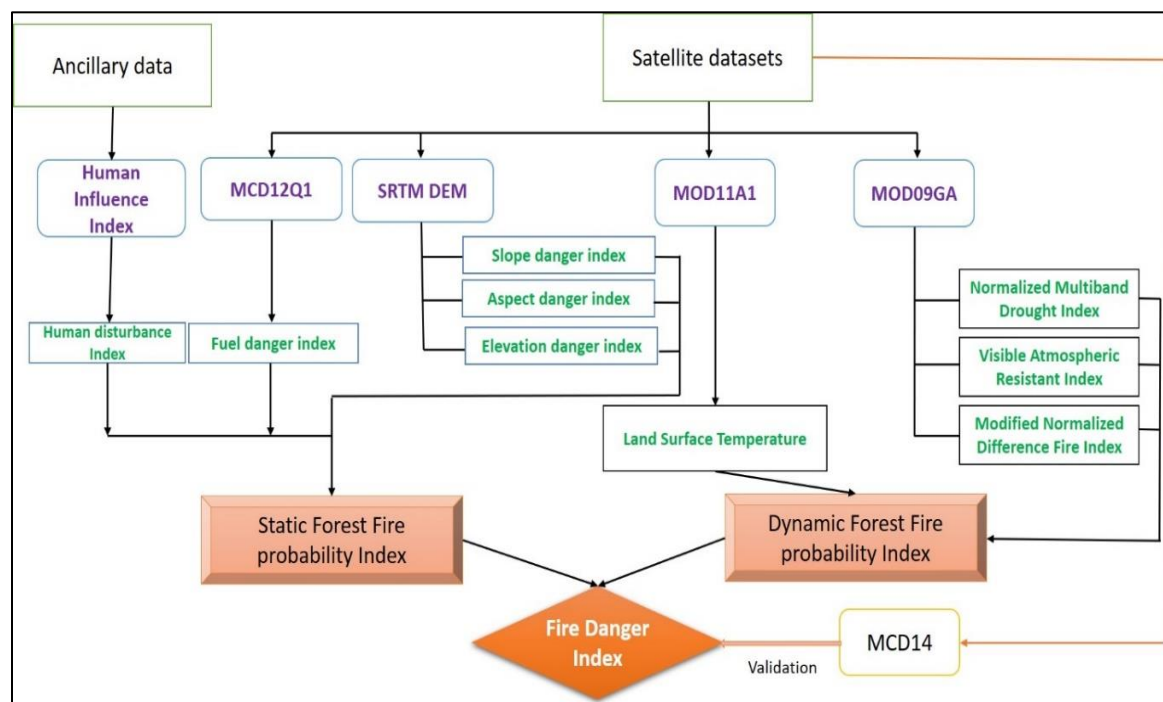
Ancillary data

Satellite datasets

Human Influence Index

MCD12Q1

SRTM DEM

MOD11A1

MOD09GA

Slope danger index

Aspect danger index

Elevation danger index

Human disturbance Index

Fuel danger index

Normalized Multiband Drought Index

Visible Atmospheric Resistant Index

Modified Normalized Difference Fire Index

Land Surface Temperature

Static Forest Fire probability Index

Dynamic Forest Fire probability Index

Fire Danger Index

MCD14

Validation